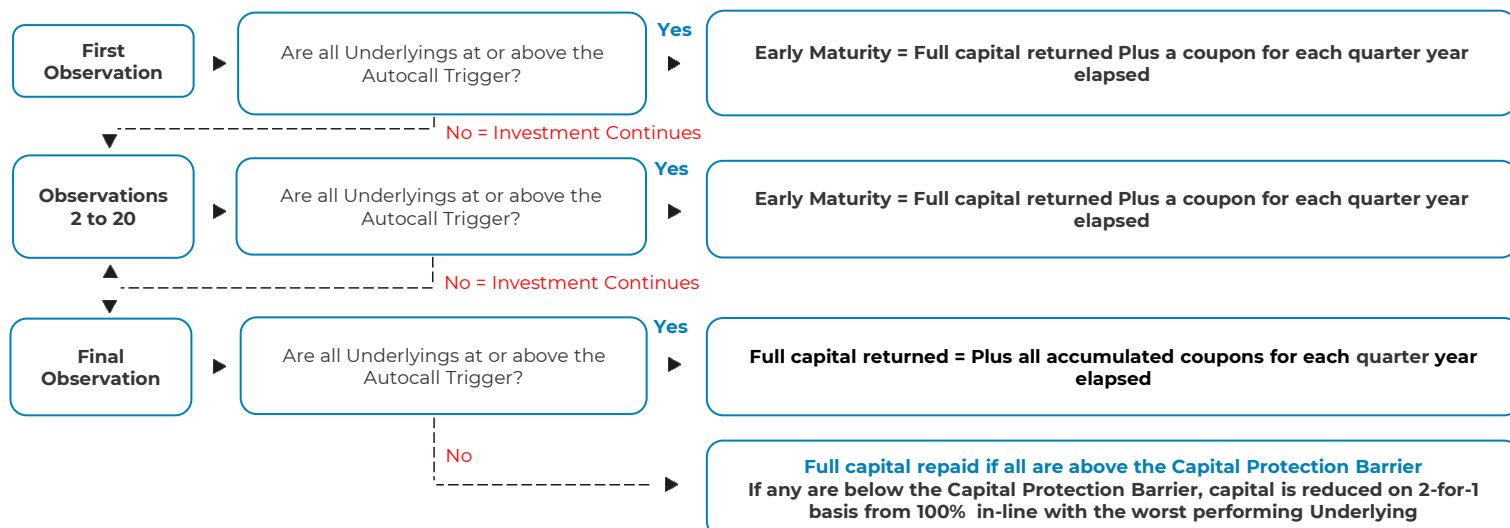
First Observation

Are all Underlyings at or above the Autocall Trigger?

Yes

Early Maturity = Full capital returned Plus a coupon for each quarter year elapsed

No = Investment Continues

Observations 2 to 20

Are all Underlyings at or above the Autocall Trigger?

Yes

Early Maturity = Full capital returned Plus a coupon for each quarter year elapsed

No = Investment Continues

Final Observation

Are all Underlyings at or above the Autocall Trigger?

Yes

Full capital returned = Plus all accumulated coupons for each quarter year elapsed

No

Full capital repaid if all are above the Capital Protection Barrier
If any are below the Capital Protection Barrier, capital is reduced on 2-for-1 basis from 100% in-line with the worst performing Underlying